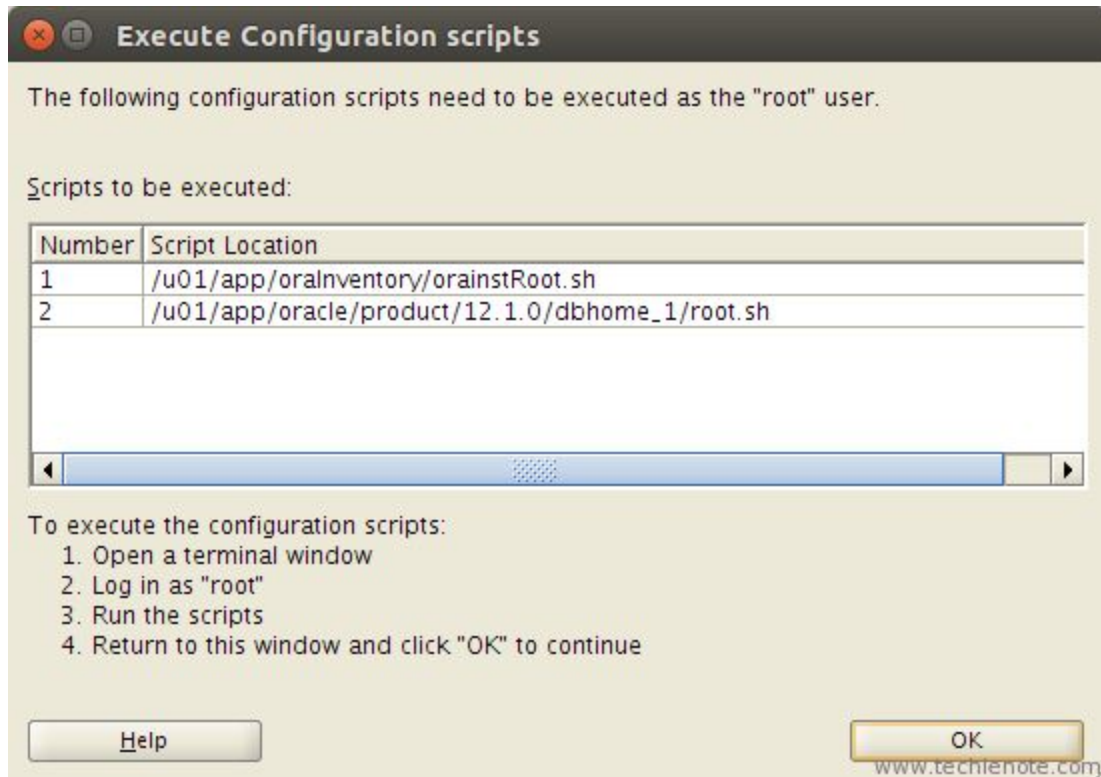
Execute Configuration scripts

The following configuration scripts need to be executed as the "root" user.

Scripts to be executed:

| Number | Script Location |
|---|---|
| 1 | /u01/app/oraInventory/orainstRoot.sh |
| 2 | /u01/app/oracle/product/12.1.0/dbhome_1/root.sh |

To execute the configuration scripts:
1. Open a terminal window
2. Log in as "root"
3. Run the scripts
4. Return to this window and click "OK" to continue

Help

OK

www.techienote.com